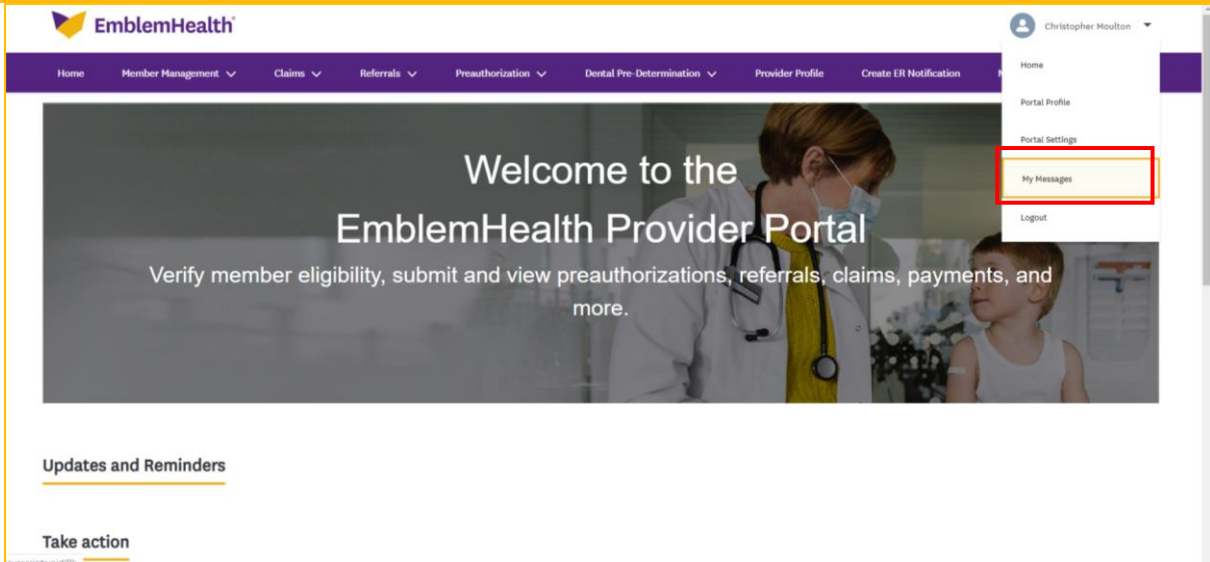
EmblemHealth

Christopher Moulton

Home Member Management Claims Referrals Preauthorization Dental Pre-Determination Provider Profile Create ER Notification

Home
Portal Profile
Portal Settings
My Messages
Logout

Welcome to the
EmblemHealth Provider Portal
Verify member eligibility, submit and view preauthorizations, referrals, claims, payments, and more.

Updates and Reminders

Take action